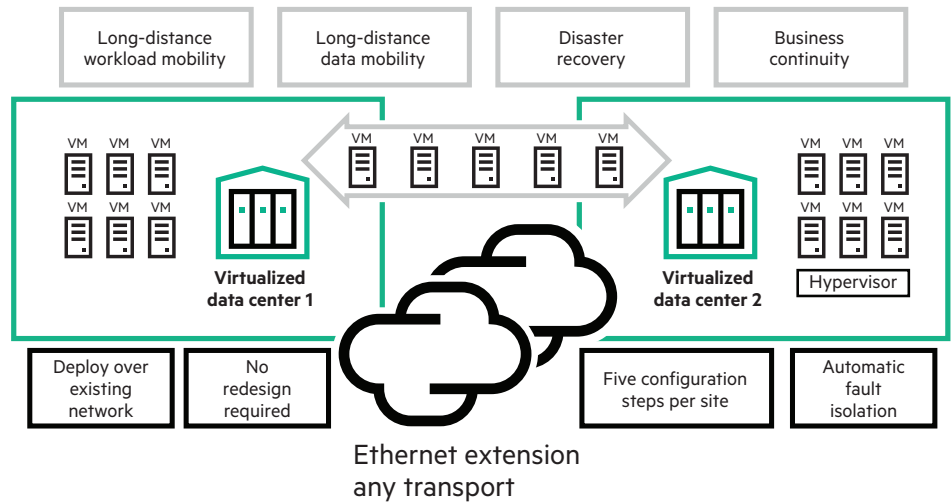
Long-distance workload mobility

Long-distance data mobility

Disaster recovery

Business continuity

VM VM VM
VM VM VM

VM VM VM VM VM

VM VM VM
VM VM VM

Virtualized data center 1

Virtualized data center 2

Hypervisor

Deploy over existing network

No redesign required

Five configuration steps per site

Automatic fault isolation

Ethernet extension any transport